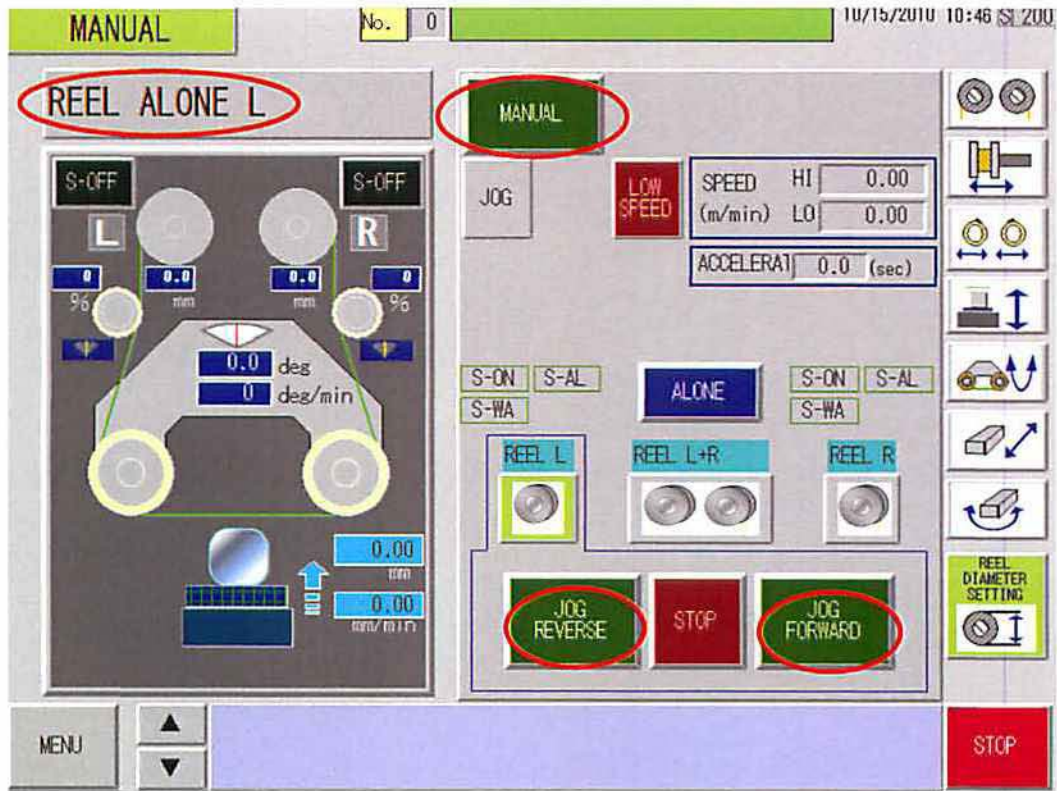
MANUAL

No. 0

10/15/2010 10:46 S 200

REEL ALONE L

S-OFF

S-OFF

L

R

0
%

0.0
mm

0.0
mm

0
%

0.0 deg

0 deg/min

0.00
mm

0.00
mm/min

MANUAL

JOG

LOW SPEED

SPEED (m/min) HI 0.00
LO 0.00

ACCELERAT 0.0 (sec)

S-ON S-AL
S-WA

ALONE

S-ON S-AL
S-WA

REEL L

REEL L+R

REEL R

JOG REVERSE

STOP

JOG FORWARD

REEL DIAMETER SETTING

MENU

STOP